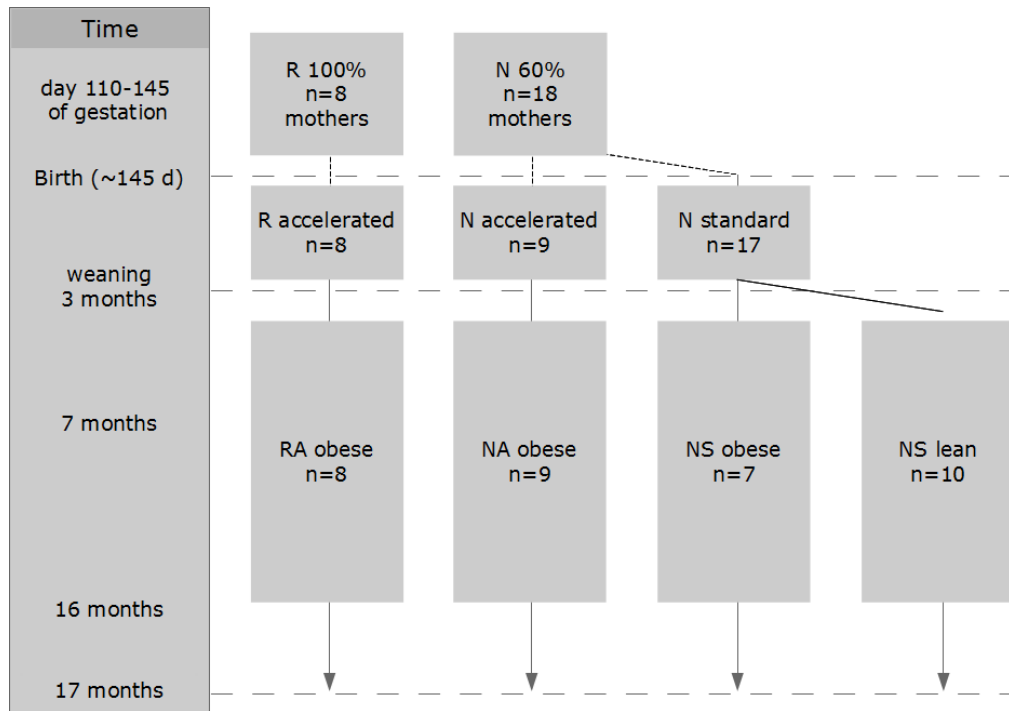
Time

day 110-145 of gestation

Birth (~145 d)

weaning 3 months

7 months

16 months

17 months

R 100% n=8 mothers

N 60% n=18 mothers

R accelerated n=8

N accelerated n=9

N standard n=17

RA obese n=8

NA obese n=9

NS obese n=7

NS lean n=10